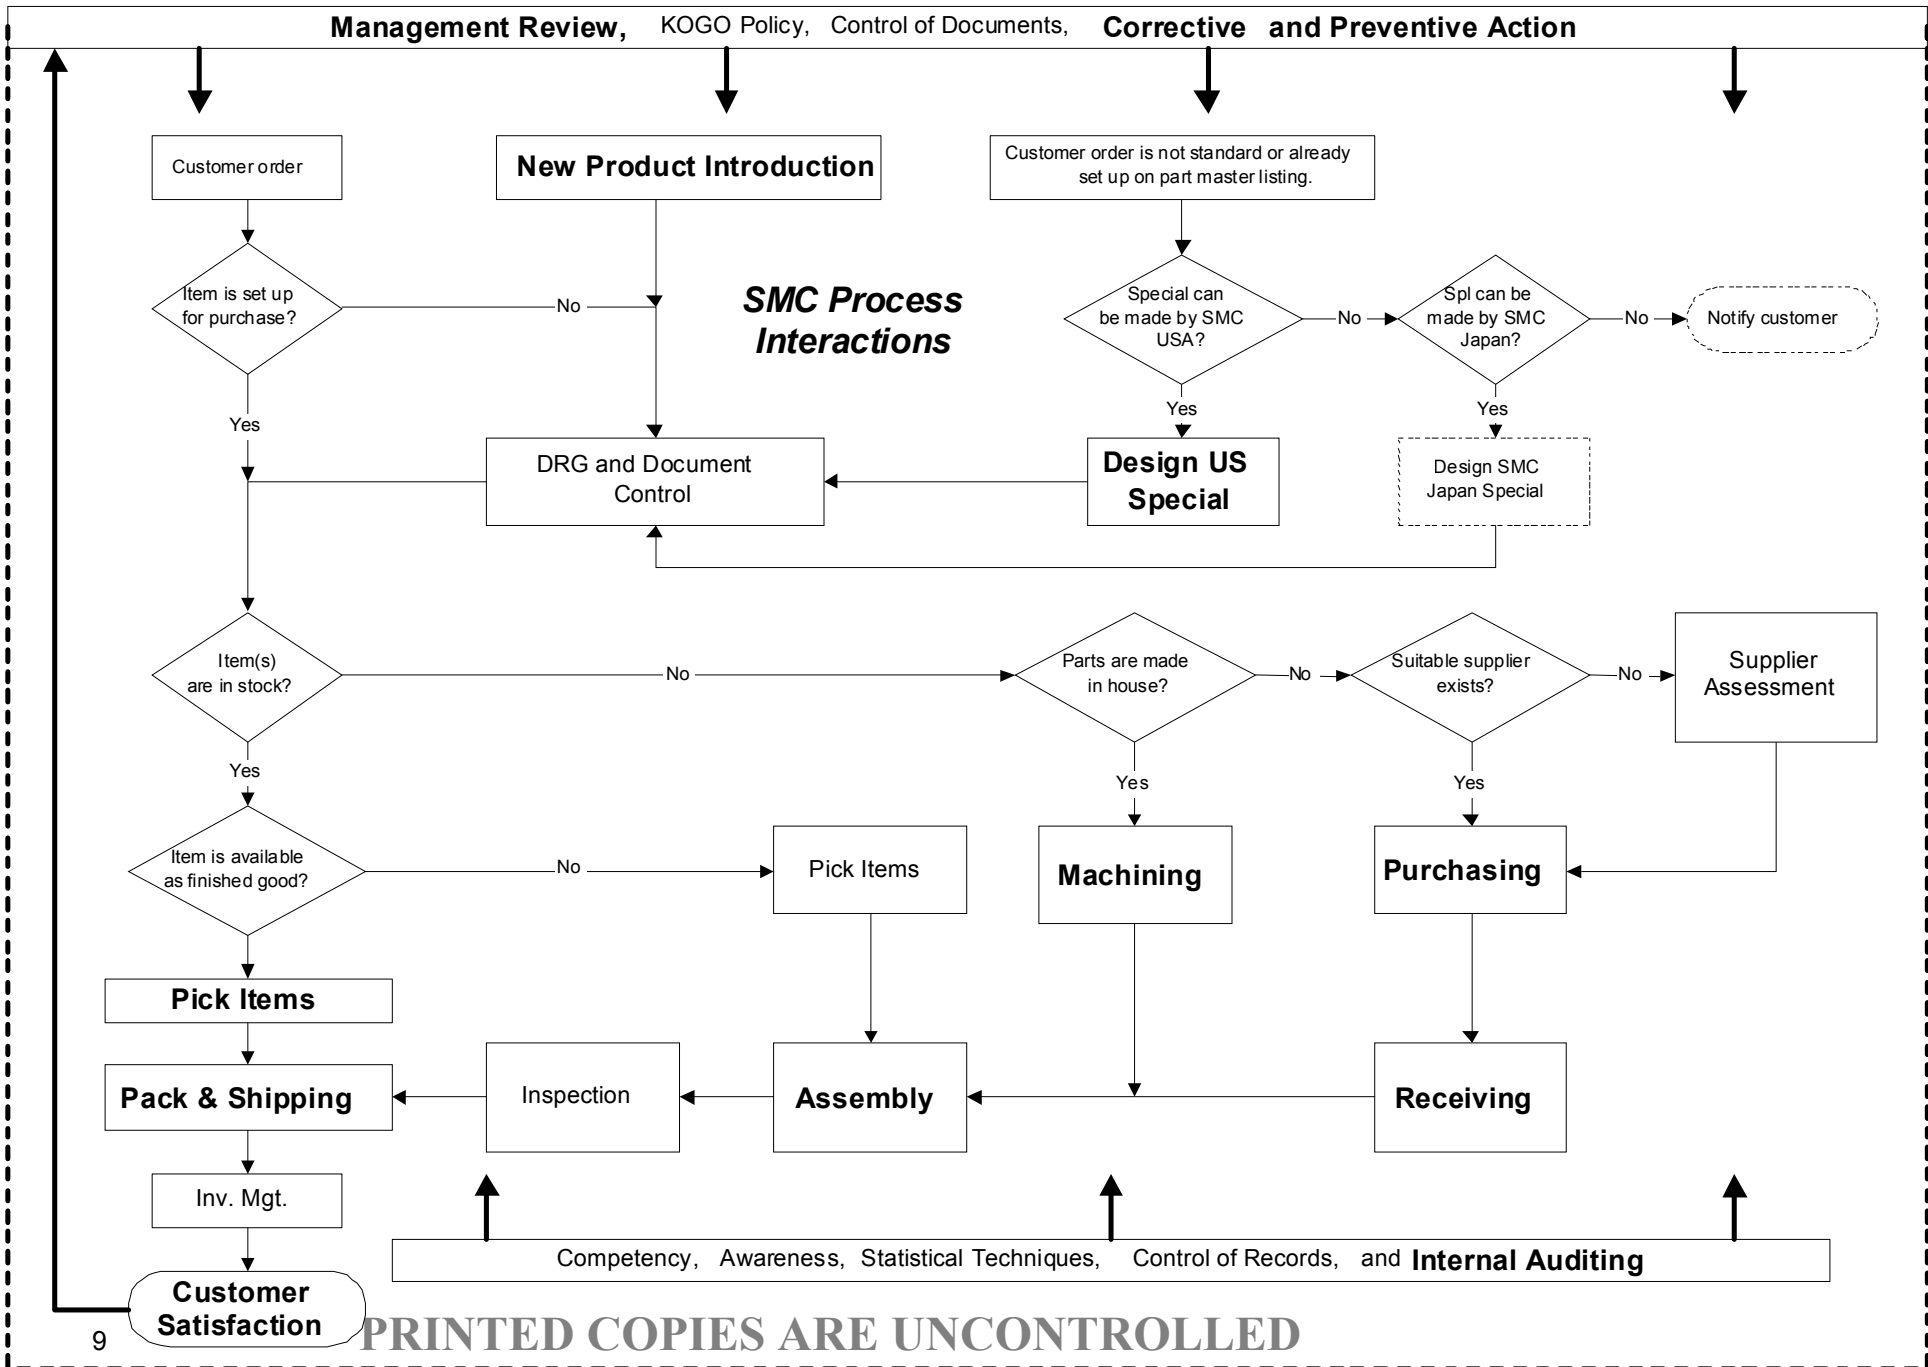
Management Review, KOGO Policy, Control of Documents, Corrective and Preventive Action

Customer order

New Product Introduction

Customer order is not standard or already set up on part master listing.

Item is set up for purchase?

No

SMC Process Interactions

Special can be made by SMC USA?

No

Spl can be made by SMC Japan?

No

Notify customer

Yes

Yes

Yes

DRG and Document Control

Design US Special

Design SMC Japan Special

Item(s) are in stock?

No

Parts are made in house?

No

Suitable supplier exists?

No

Supplier Assessment

Yes

Yes

Yes

Item is available as finished good?

No

Pick Items

Machining

Purchasing

Pick Items

Pack & Shipping

Inspection

Assembly

Receiving

Inv. Mgt.

Competency, Awareness, Statistical Techniques, Control of Records, and Internal Auditing

Customer Satisfaction

9

PRINTED COPIES ARE UNCONTROLLED